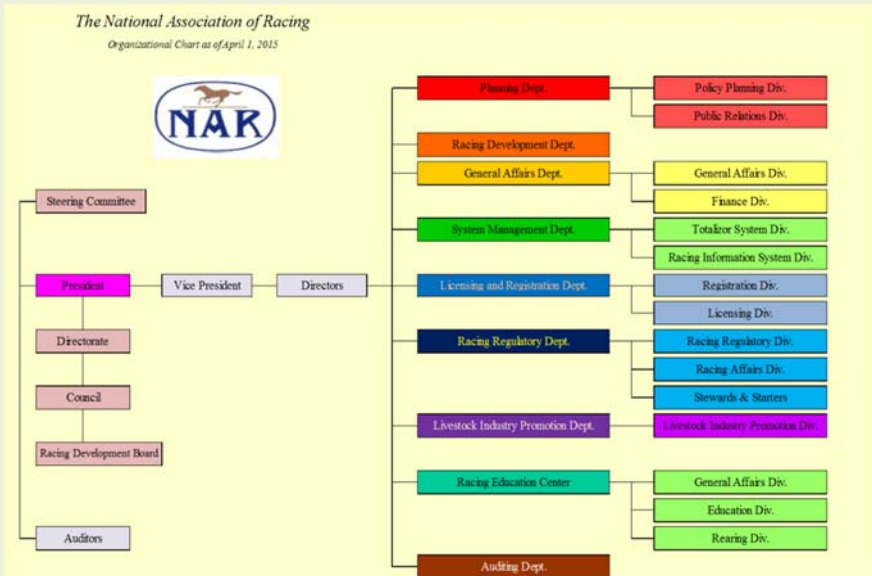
The National Association of Racing
Organizational Chart as of April 1, 2015

NAR

Steering Committee

President

Directorate

Council

Racing Development Board

Auditors

Vice President

Directors

Planning Dept.

Policy Planning Div.

Public Relations Div.

Racing Development Dept.

General Affairs Dept.

General Affairs Div.

Finance Div.

System Management Dept.

Totalizor System Div.

Racing Information System Div.

Licensing and Registration Dept.

Registration Div.

Licensing Div.

Racing Regulatory Dept.

Racing Regulatory Div.

Racing Affairs Div.

Stewards & Starters

Livestock Industry Promotion Dept.

Livestock Industry Promotion Div.

Racing Education Center

General Affairs Div.

Education Div.

Rearing Div.

Auditing Dept.